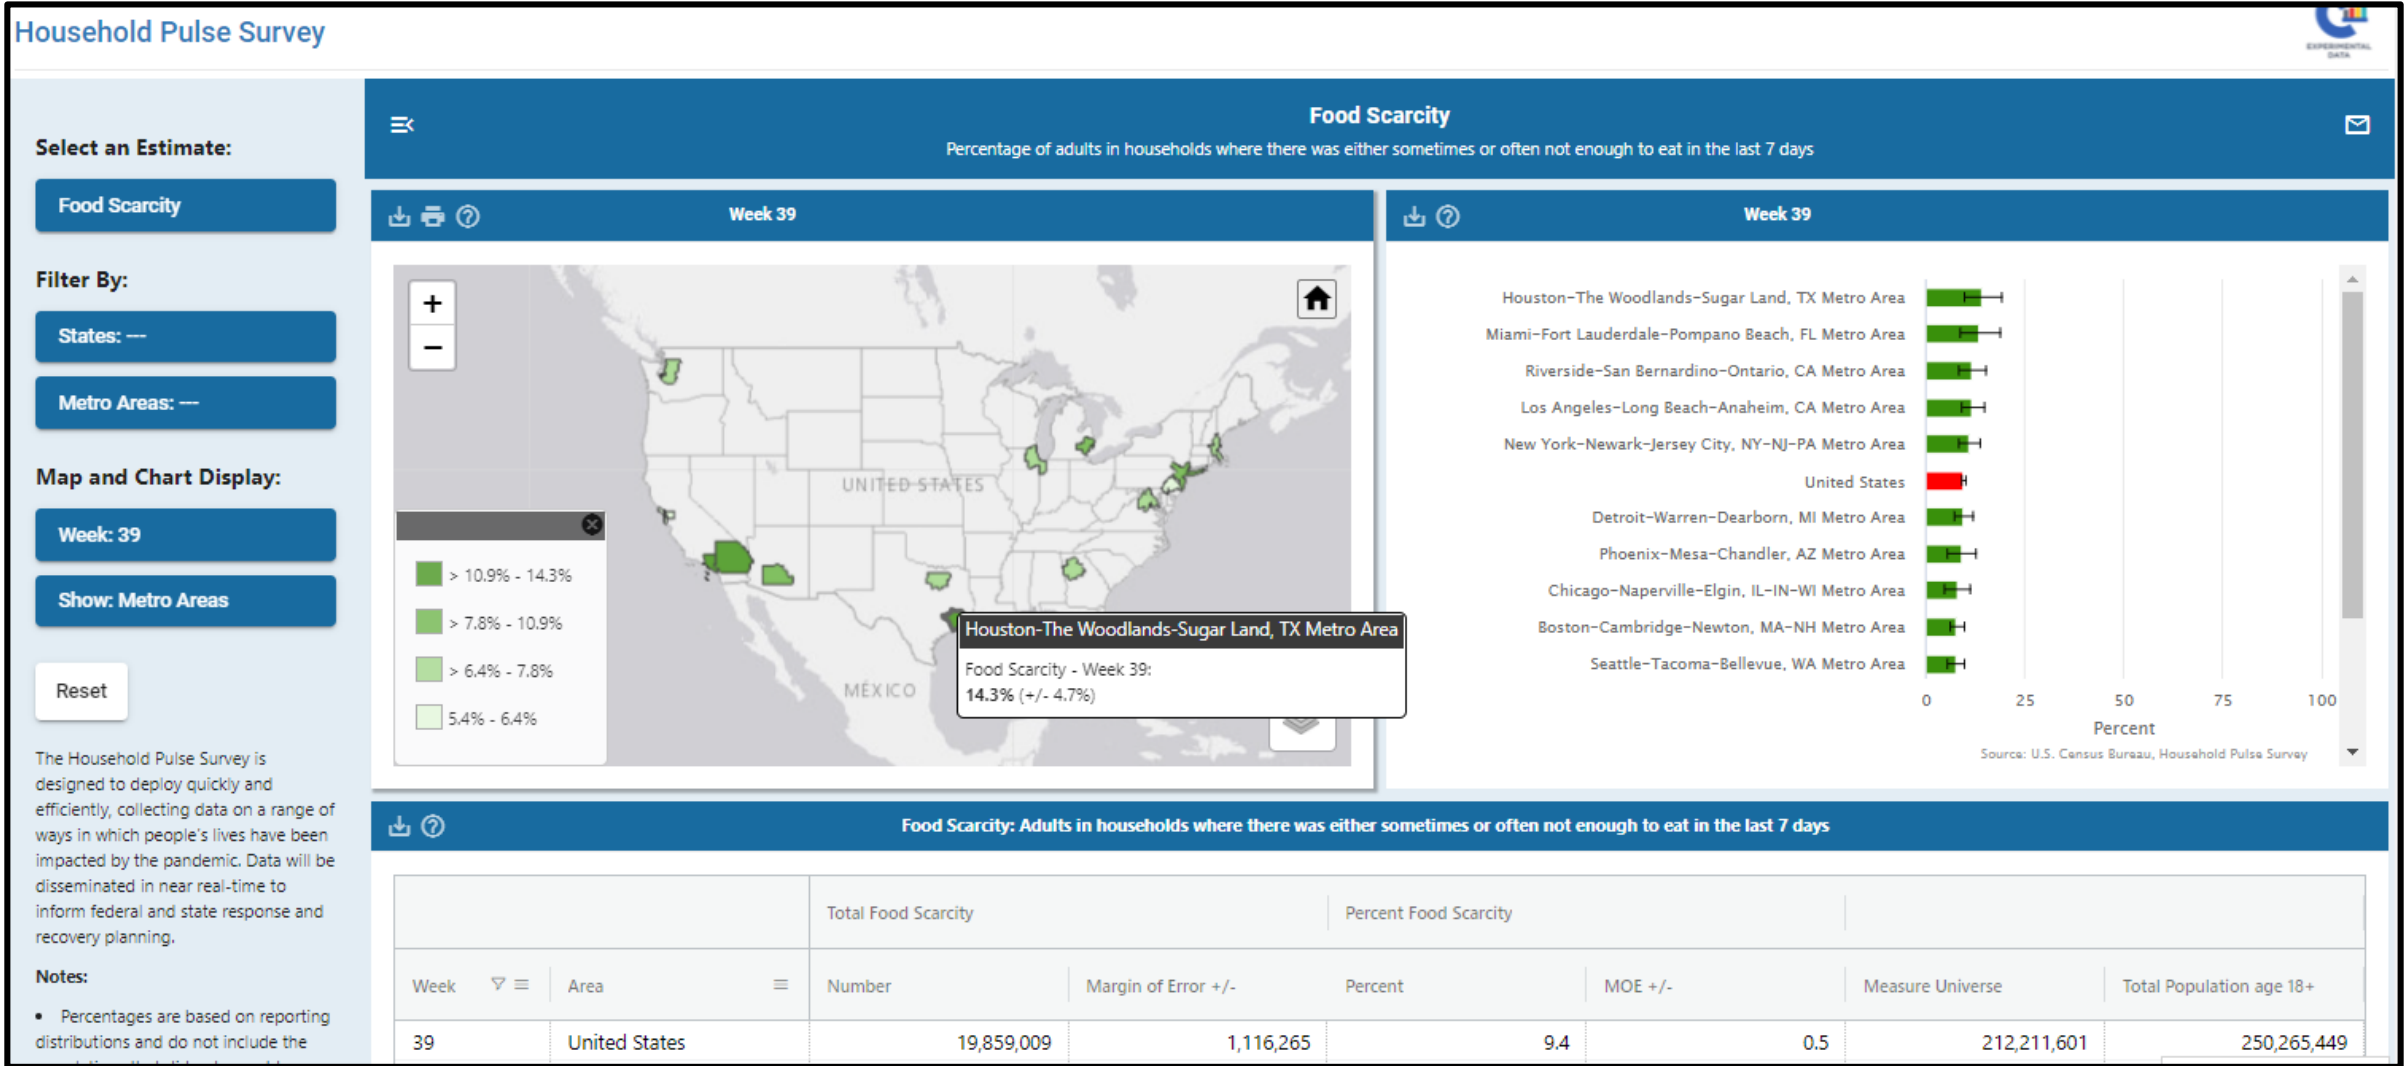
Household Pulse Survey

Select an Estimate:

Food Scarcity

Filter By:

States: ---

Metro Areas: ---

Map and Chart Display:

Week: 39

Show: Metro Areas

Reset

The Household Pulse Survey is designed to deploy quickly and efficiently, collecting data on a range of ways in which people's lives have been impacted by the pandemic. Data will be disseminated in near real-time to inform federal and state response and recovery planning.

Notes:

• Percentages are based on reporting distributions and do not include the

Food Scarcity

Percentage of adults in households where there was either sometimes or often not enough to eat in the last 7 days

Week 39

+
−

UNITED STATES

MÉXICO

> 10.9% - 14.3%
> 7.8% - 10.9%
> 6.4% - 7.8%
5.4% - 6.4%

Houston-The Woodlands-Sugar Land, TX Metro Area
Food Scarcity - Week 39:
14.3% (+/- 4.7%)

Week 39

Houston-The Woodlands-Sugar Land, TX Metro Area
Miami-Fort Lauderdale-Pompano Beach, FL Metro Area
Riverside-San Bernardino-Ontario, CA Metro Area
Los Angeles-Long Beach-Anaheim, CA Metro Area
New York-Newark-Jersey City, NY-NJ-PA Metro Area
United States
Detroit-Warren-Dearborn, MI Metro Area
Phoenix-Mesa-Chandler, AZ Metro Area
Chicago-Naperville-Elgin, IL-IN-WI Metro Area
Boston-Cambridge-Newton, MA-NH Metro Area
Seattle-Tacoma-Bellevue, WA Metro Area

0 25 50 75 100
Percent
Source: U.S. Census Bureau, Household Pulse Survey

Food Scarcity: Adults in households where there was either sometimes or often not enough to eat in the last 7 days

| | | Total Food Scarcity | | Percent Food Scarcity | | | |
|---|---|---|---|---|---|---|---|
| Week | Area | Number | Margin of Error +/- | Percent | MOE +/- | Measure Universe | Total Population age 18+ |
| 39 | United States | 19,859,009 | 1,116,265 | 9.4 | 0.5 | 212,211,601 | 250,265,449 |